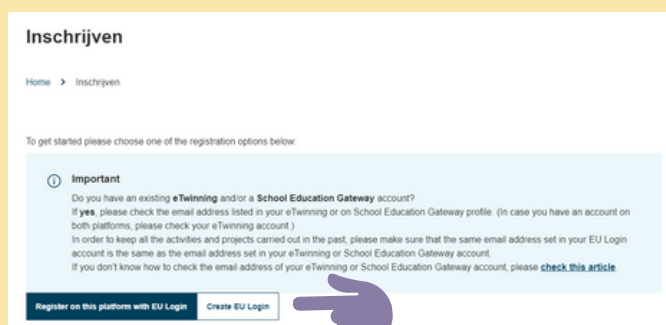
Inschrijven

Home > Inschrijven

To get started please choose one of the registration options below:

Important

Do you have an existing eTwinning and/or a School Education Gateway account?

If yes, please check the email address listed in your eTwinning or on School Education Gateway profile. (In case you have an account on both platforms, please check your eTwinning account.)

In order to keep all the activities and projects carried out in the past, please make sure that the same email address set in your EU Login account is the same as the email address set in your eTwinning or School Education Gateway account.

If you don't know how to check the email address of your eTwinning or School Education Gateway account, please check this article.

Register on this platform with EU Login

Create EU Login